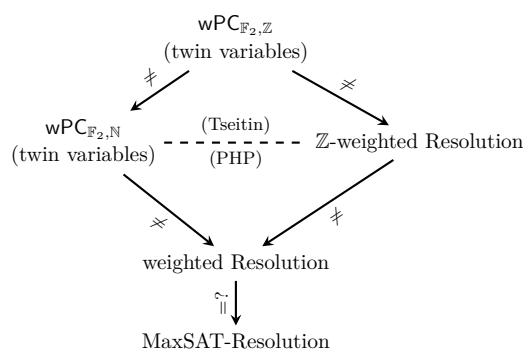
$\mathsf{wPC}_{\mathbb{F}_2,\mathbb{Z}}$
(twin variables)

$\not\leq$

$\not\leq$

$\mathsf{wPC}_{\mathbb{F}_2,\mathbb{N}}$
(twin variables)

(Tseitin)

(PHP)

$\mathbb{Z}$-weighted Resolution

$\not\leq$

$\not\leq$

weighted Resolution

$\overset{?}{=}$

MaxSAT-Resolution